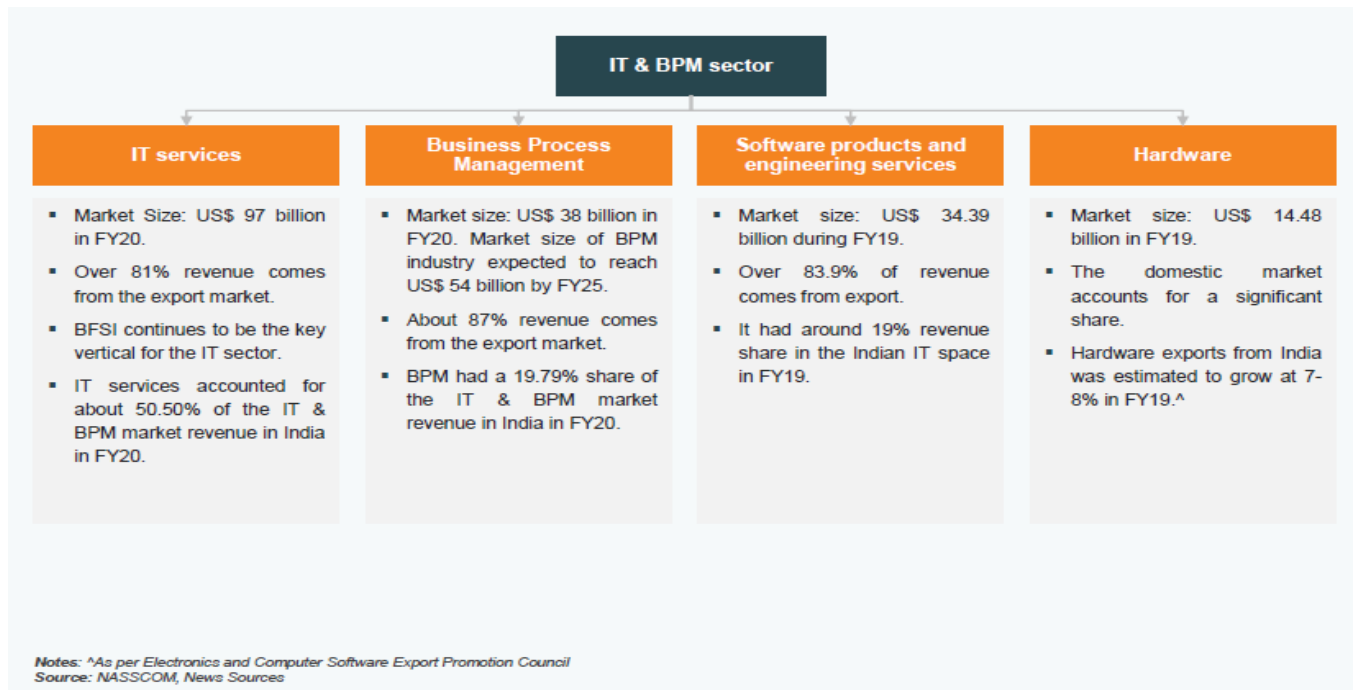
IT & BPM sector

IT services

- Market Size: US$ 97 billion in FY20.
- Over 81% revenue comes from the export market.
- BFSI continues to be the key vertical for the IT sector.
- IT services accounted for about 50.50% of the IT & BPM market revenue in India in FY20.

Business Process Management

- Market size: US$ 38 billion in FY20. Market size of BPM industry expected to reach US$ 54 billion by FY25.
- About 87% revenue comes from the export market.
- BPM had a 19.79% share of the IT & BPM market revenue in India in FY20.

Software products and engineering services

- Market size: US$ 34.39 billion during FY19.
- Over 83.9% of revenue comes from export.
- It had around 19% revenue share in the Indian IT space in FY19.

Hardware

- Market size: US$ 14.48 billion in FY19.
- The domestic market accounts for a significant share.
- Hardware exports from India was estimated to grow at 7-8% in FY19.^

Notes: ^As per Electronics and Computer Software Export Promotion Council
Source: NASSCOM, News Sources